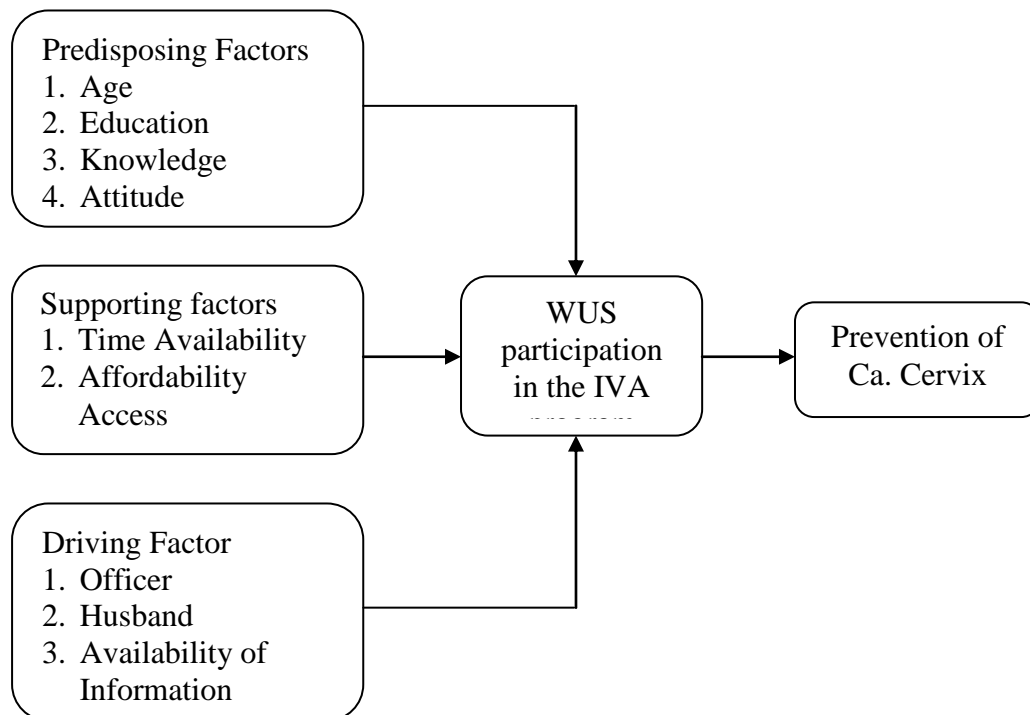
Predisposing Factors
1. Age
2. Education
3. Knowledge
4. Attitude

Supporting factors
1. Time Availability
2. Affordability Access

WUS participation in the IVA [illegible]

Prevention of Ca. Cervix

Driving Factor
1. Officer
2. Husband
3. Availability of Information